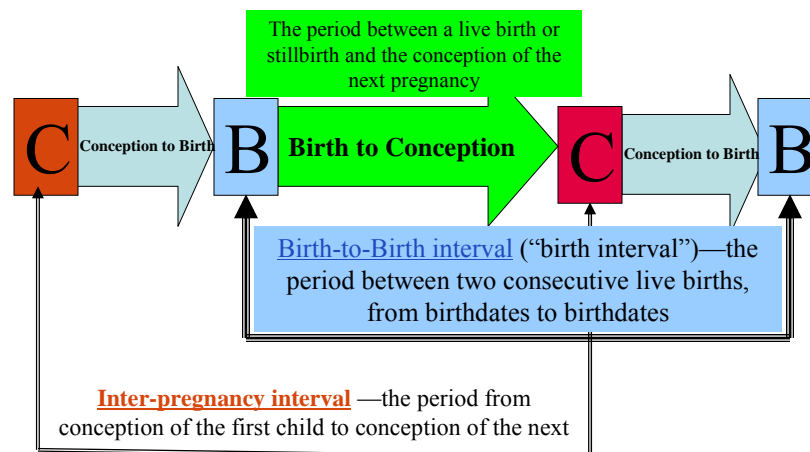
The period between a live birth or stillbirth and the conception of the next pregnancy

C

Conception to Birth

B

Birth to Conception

C

Conception to Birth

B

Birth-to-Birth interval ("birth interval")—the period between two consecutive live births, from birthdates to birthdates

Inter-pregnancy interval —the period from conception of the first child to conception of the next